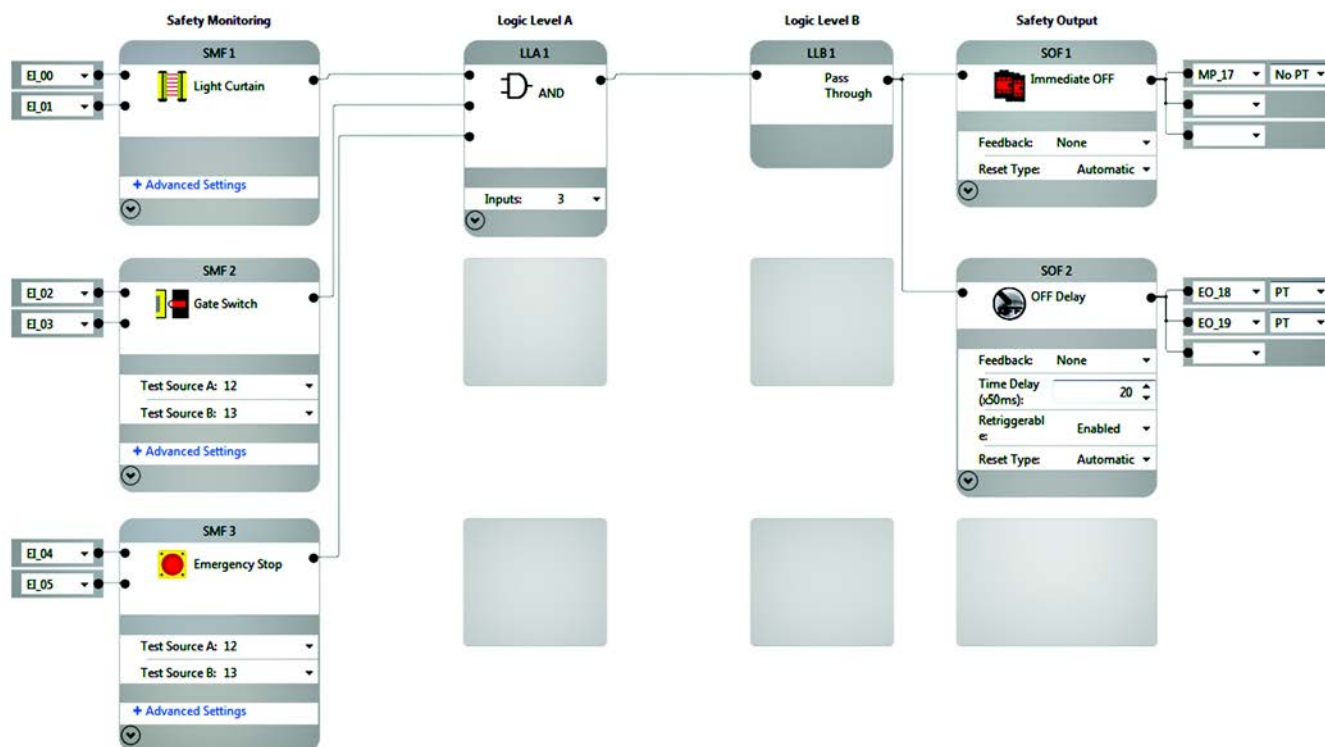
Safety Monitoring

Logic Level A

Logic Level B

Safety Output

EI_00
EI_01

SMF 1
Light Curtain
+ Advanced Settings

LLA 1
AND
Inputs: 3

LLB 1
Pass Through

SOF 1
Immediate OFF
Feedback: None
Reset Type: Automatic

MP_17
No PT

EI_02
EI_03

SMF 2
Gate Switch
Test Source A: 12
Test Source B: 13
+ Advanced Settings

SOF 2
OFF Delay
Feedback: None
Time Delay (x50ms): 20
Retriggerabl e: Enabled
Reset Type: Automatic

EO_18
PT
EO_19
PT

EI_04
EI_05

SMF 3
Emergency Stop
Test Source A: 12
Test Source B: 13
+ Advanced Settings